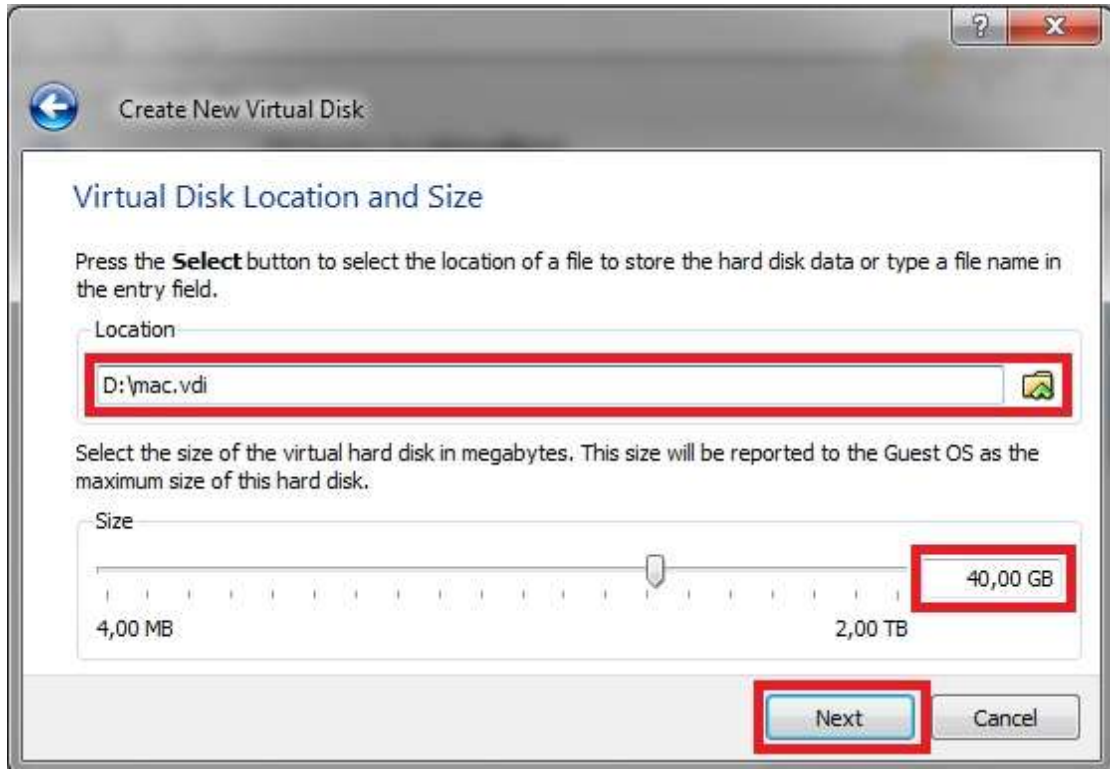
?
X
Create New Virtual Disk

Virtual Disk Location and Size

Press the **Select** button to select the location of a file to store the hard disk data or type a file name in the entry field.

Location

D:\mac.vdi

Select the size of the virtual hard disk in megabytes. This size will be reported to the Guest OS as the maximum size of this hard disk.

Size

40,00 GB

4,00 MB

2,00 TB

Next

Cancel